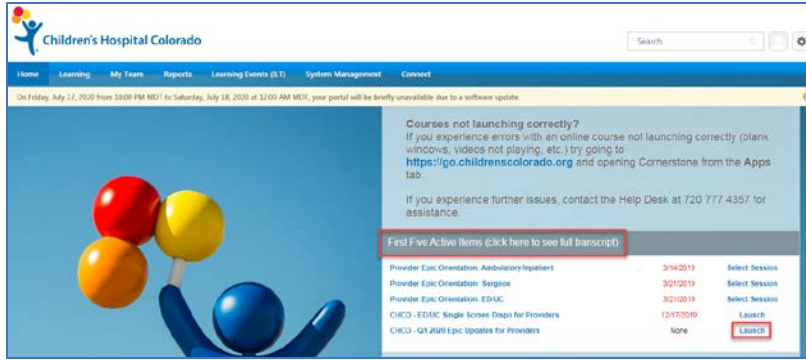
Children's Hospital Colorado

Search

Home Learning My Team Reports Learning Events (ILT) System Management Connect

On Friday, July 17, 2020 from 10:00 PM MDT to Saturday, July 18, 2020 at 12:00 AM MDT, your portal will be briefly unavailable due to a software update

Courses not launching correctly?
If you experience errors with an online course not launching correctly (blank windows, videos not playing, etc.) try going to https://go.childrenscolorado.org and opening Cornerstone from the Apps tab.

If you experience further issues, contact the Help Desk at 720 777 4357 for assistance.

First Five Active Items (click here to see full transcript)

| | | |
|---|---|---|
| Provider Epic Orientation: Ambulatory/Inpatient | 3/14/2019 | Select Session |
| Provider Epic Orientation: Surgeon | 3/21/2019 | Select Session |
| Provider Epic Orientation: ED/UC | 3/21/2019 | Select Session |
| CHCO - ED/UC Single Screen Dispo for Providers | 12/17/2019 | Launch |
| CHCO - Q1 2020 Epic Updates for Providers | None | Launch |